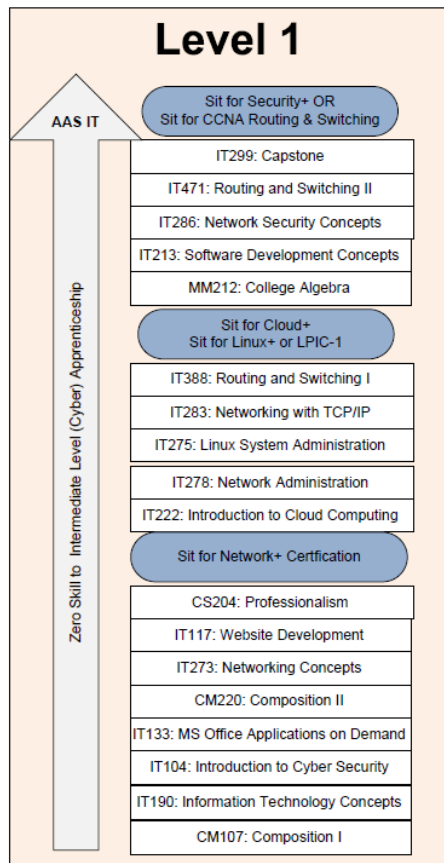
Level 1

AAS IT

Zero Skill to Intermediate Level (Cyber) Apprenticeship

Sit for Security+ OR
Sit for CCNA Routing & Switching

IT299: Capstone

IT471: Routing and Switching II

IT286: Network Security Concepts

IT213: Software Development Concepts

MM212: College Algebra

Sit for Cloud+
Sit for Linux+ or LPIC-1

IT388: Routing and Switching I

IT283: Networking with TCP/IP

IT275: Linux System Administration

IT278: Network Administration

IT222: Introduction to Cloud Computing

Sit for Network+ Certfication

CS204: Professionalism

IT117: Website Development

IT273: Networking Concepts

CM220: Composition II

IT133: MS Office Applications on Demand

IT104: Introduction to Cyber Security

IT190: Information Technology Concepts

CM107: Composition I